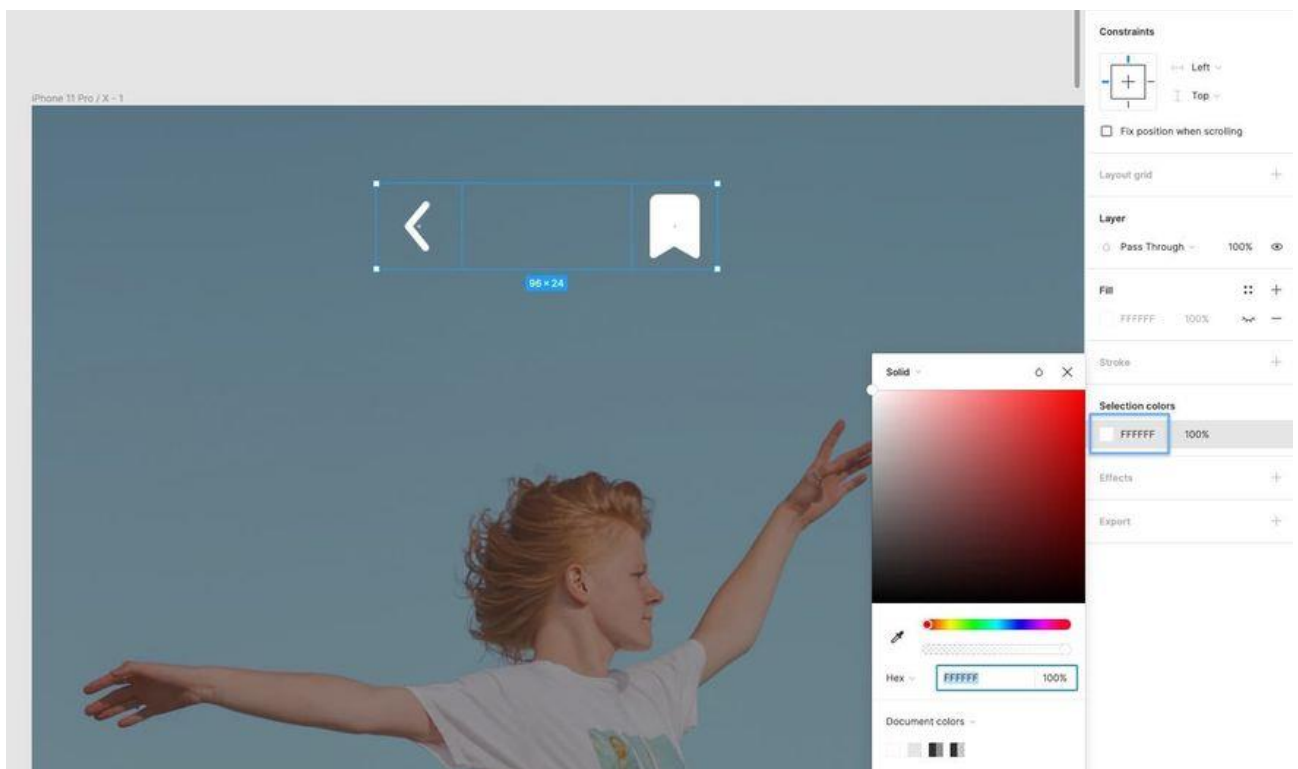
iPhone 11 Pro / X - 1

96 × 24

Constraints

Left

Top

Fix position when scrolling

Layout grid

Layer

Pass Through

100%

Fill

FFFFFF

100%

Stroke

Selection colors

FFFFFF

100%

Effects

Export

Solid

Hex

FFFFFF

100%

Document colors